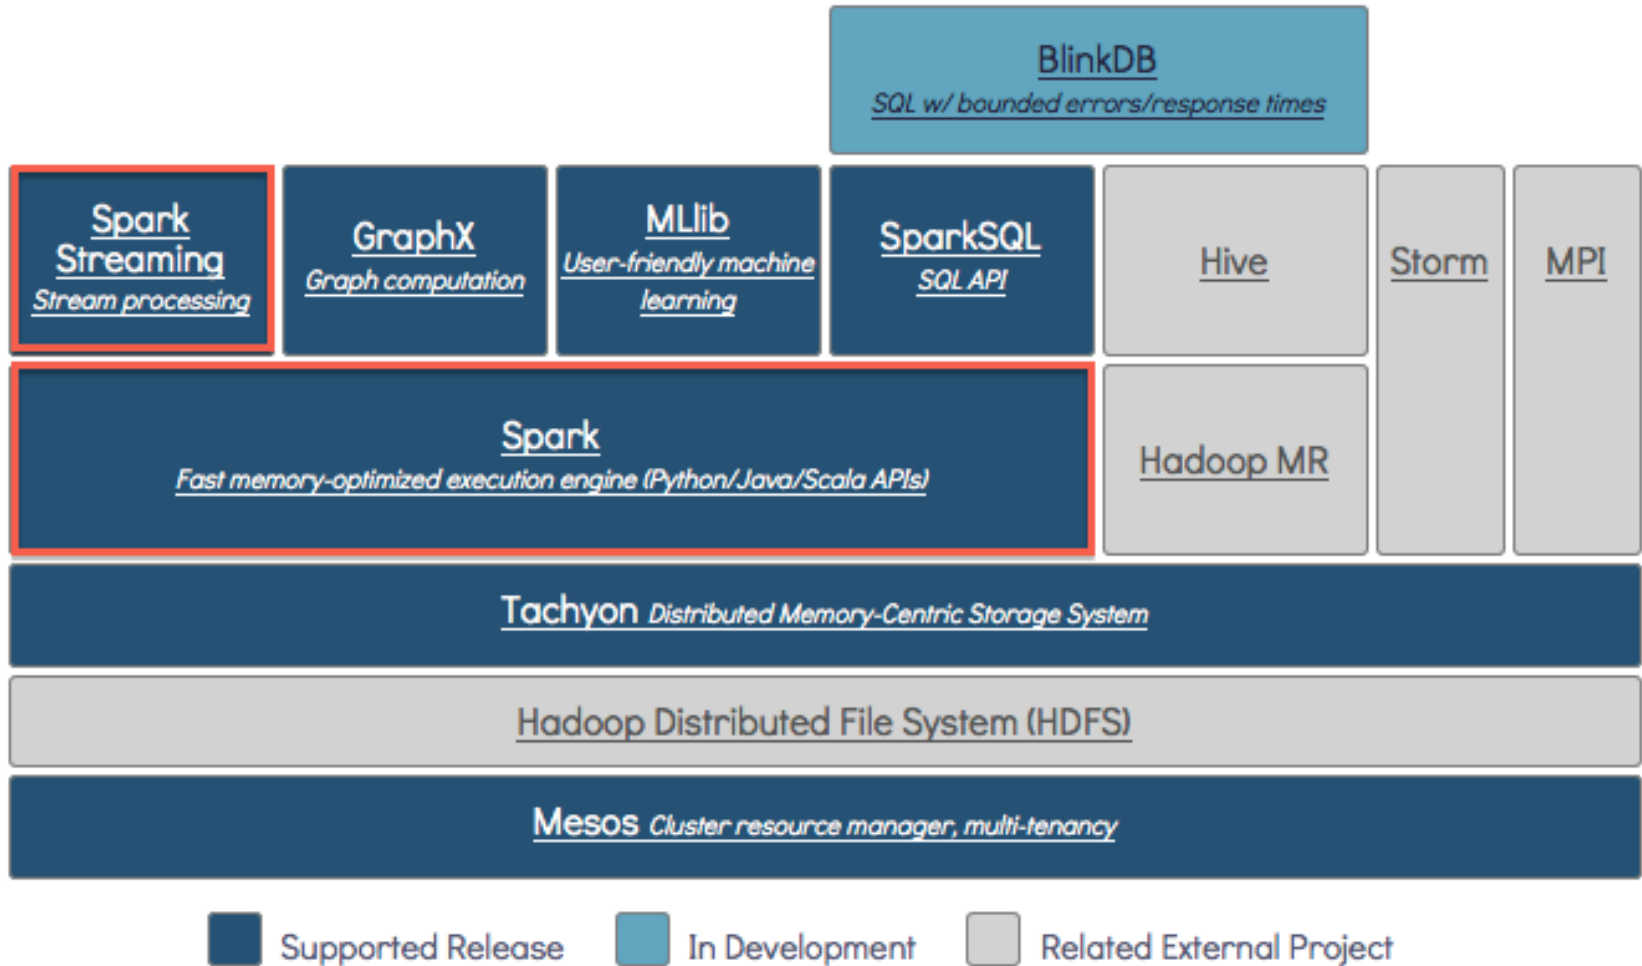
BlinkDB
SQL w/ bounded errors/response times

Spark Streaming
Stream processing

GraphX
Graph computation

MLlib
User-friendly machine learning

SparkSQL
SQL API

Hive

Storm

MPI

Spark
Fast memory-optimized execution engine (Python/Java/Scala APIs)

Hadoop MR

Tachyon Distributed Memory-Centric Storage System

Hadoop Distributed File System (HDFS)

Mesos Cluster resource manager, multi-tenancy

Supported Release
In Development
Related External Project